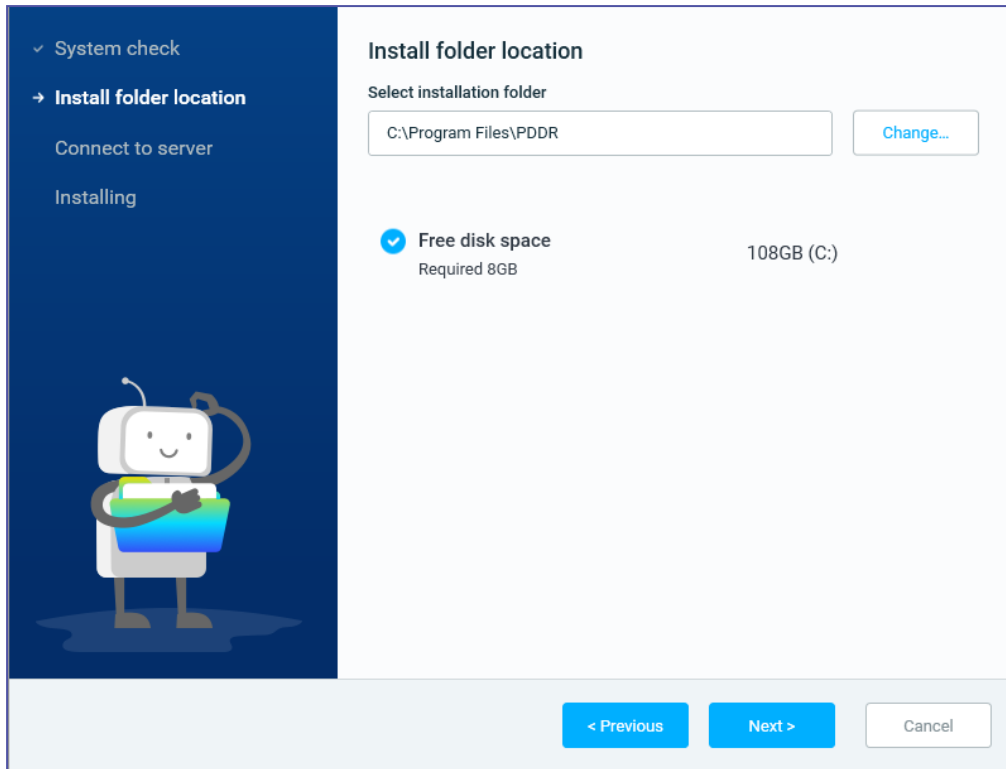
✓ System check

→ Install folder location

Connect to server

Installing

Install folder location

Select installation folder

C:\Program Files\PDDR

Change...

Free disk space

Required 8GB

108GB (C:)

< Previous

Next >

Cancel